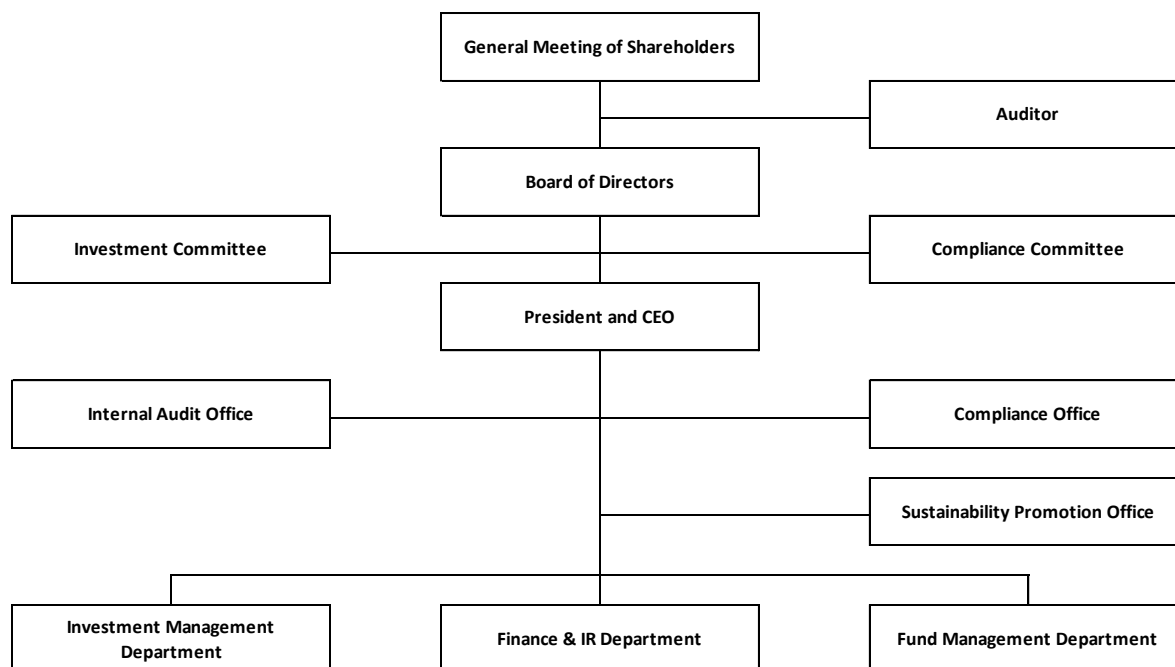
General Meeting of Shareholders

Auditor

Board of Directors

Investment Committee

Compliance Committee

President and CEO

Internal Audit Office

Compliance Office

Sustainability Promotion Office

Investment Management Department

Finance & IR Department

Fund Management Department